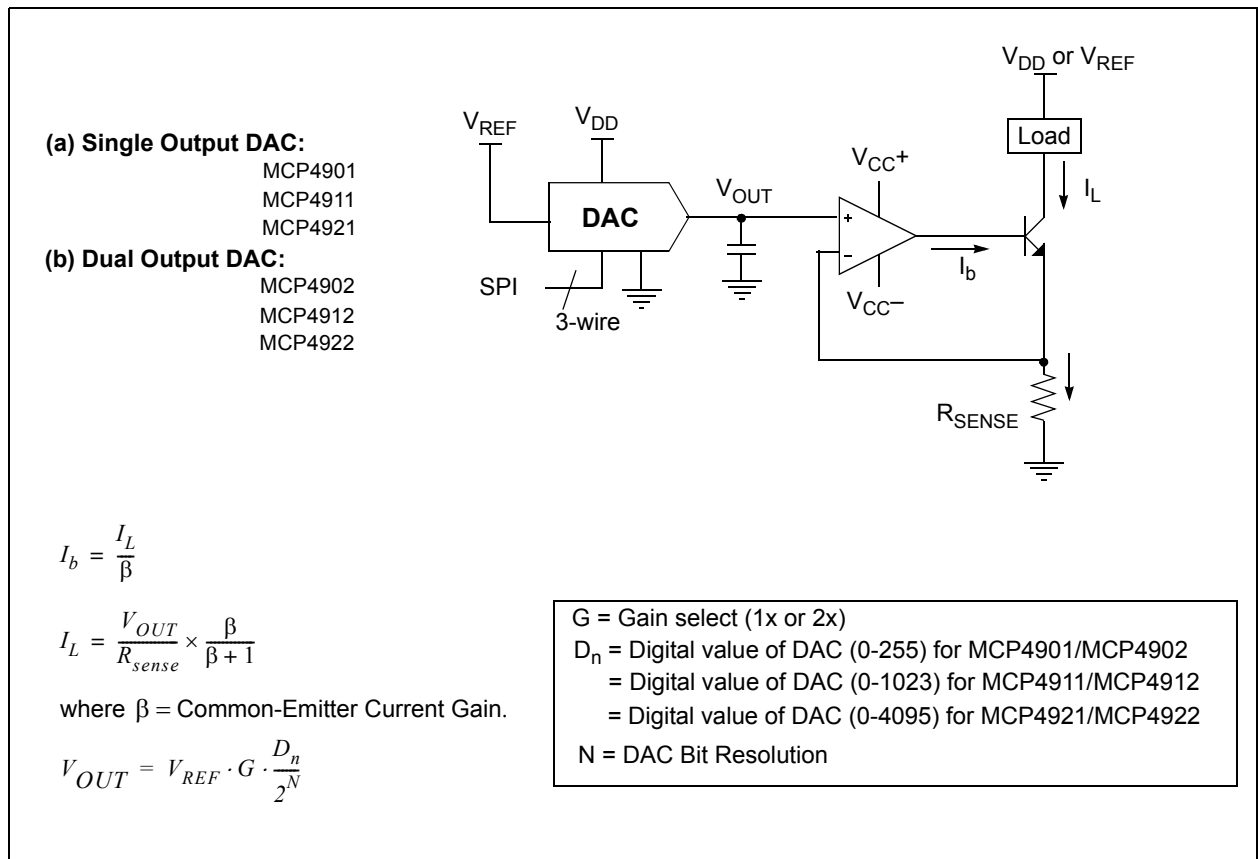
(a) Single Output DAC:
MCP4901
MCP4911
MCP4921
(b) Dual Output DAC:
MCP4902
MCP4912
MCP4922

$V_{REF}$
$V_{DD}$
DAC
SPI
3-wire
$V_{OUT}$
$V_{CC}+$
+
-
$V_{CC}-$
$I_b$
$V_{DD}$ or $V_{REF}$
Load
$I_L$
$R_{SENSE}$

$I_b = \frac{I_L}{\beta}$

$I_L = \frac{V_{OUT}}{R_{sense}} \times \frac{\beta}{\beta + 1}$

where $\beta =$ Common-Emitter Current Gain.

$V_{OUT} = V_{REF} \cdot G \cdot \frac{D_n}{2^N}$

G = Gain select (1x or 2x)
$D_n$ = Digital value of DAC (0-255) for MCP4901/MCP4902
= Digital value of DAC (0-1023) for MCP4911/MCP4912
= Digital value of DAC (0-4095) for MCP4921/MCP4922
N = DAC Bit Resolution